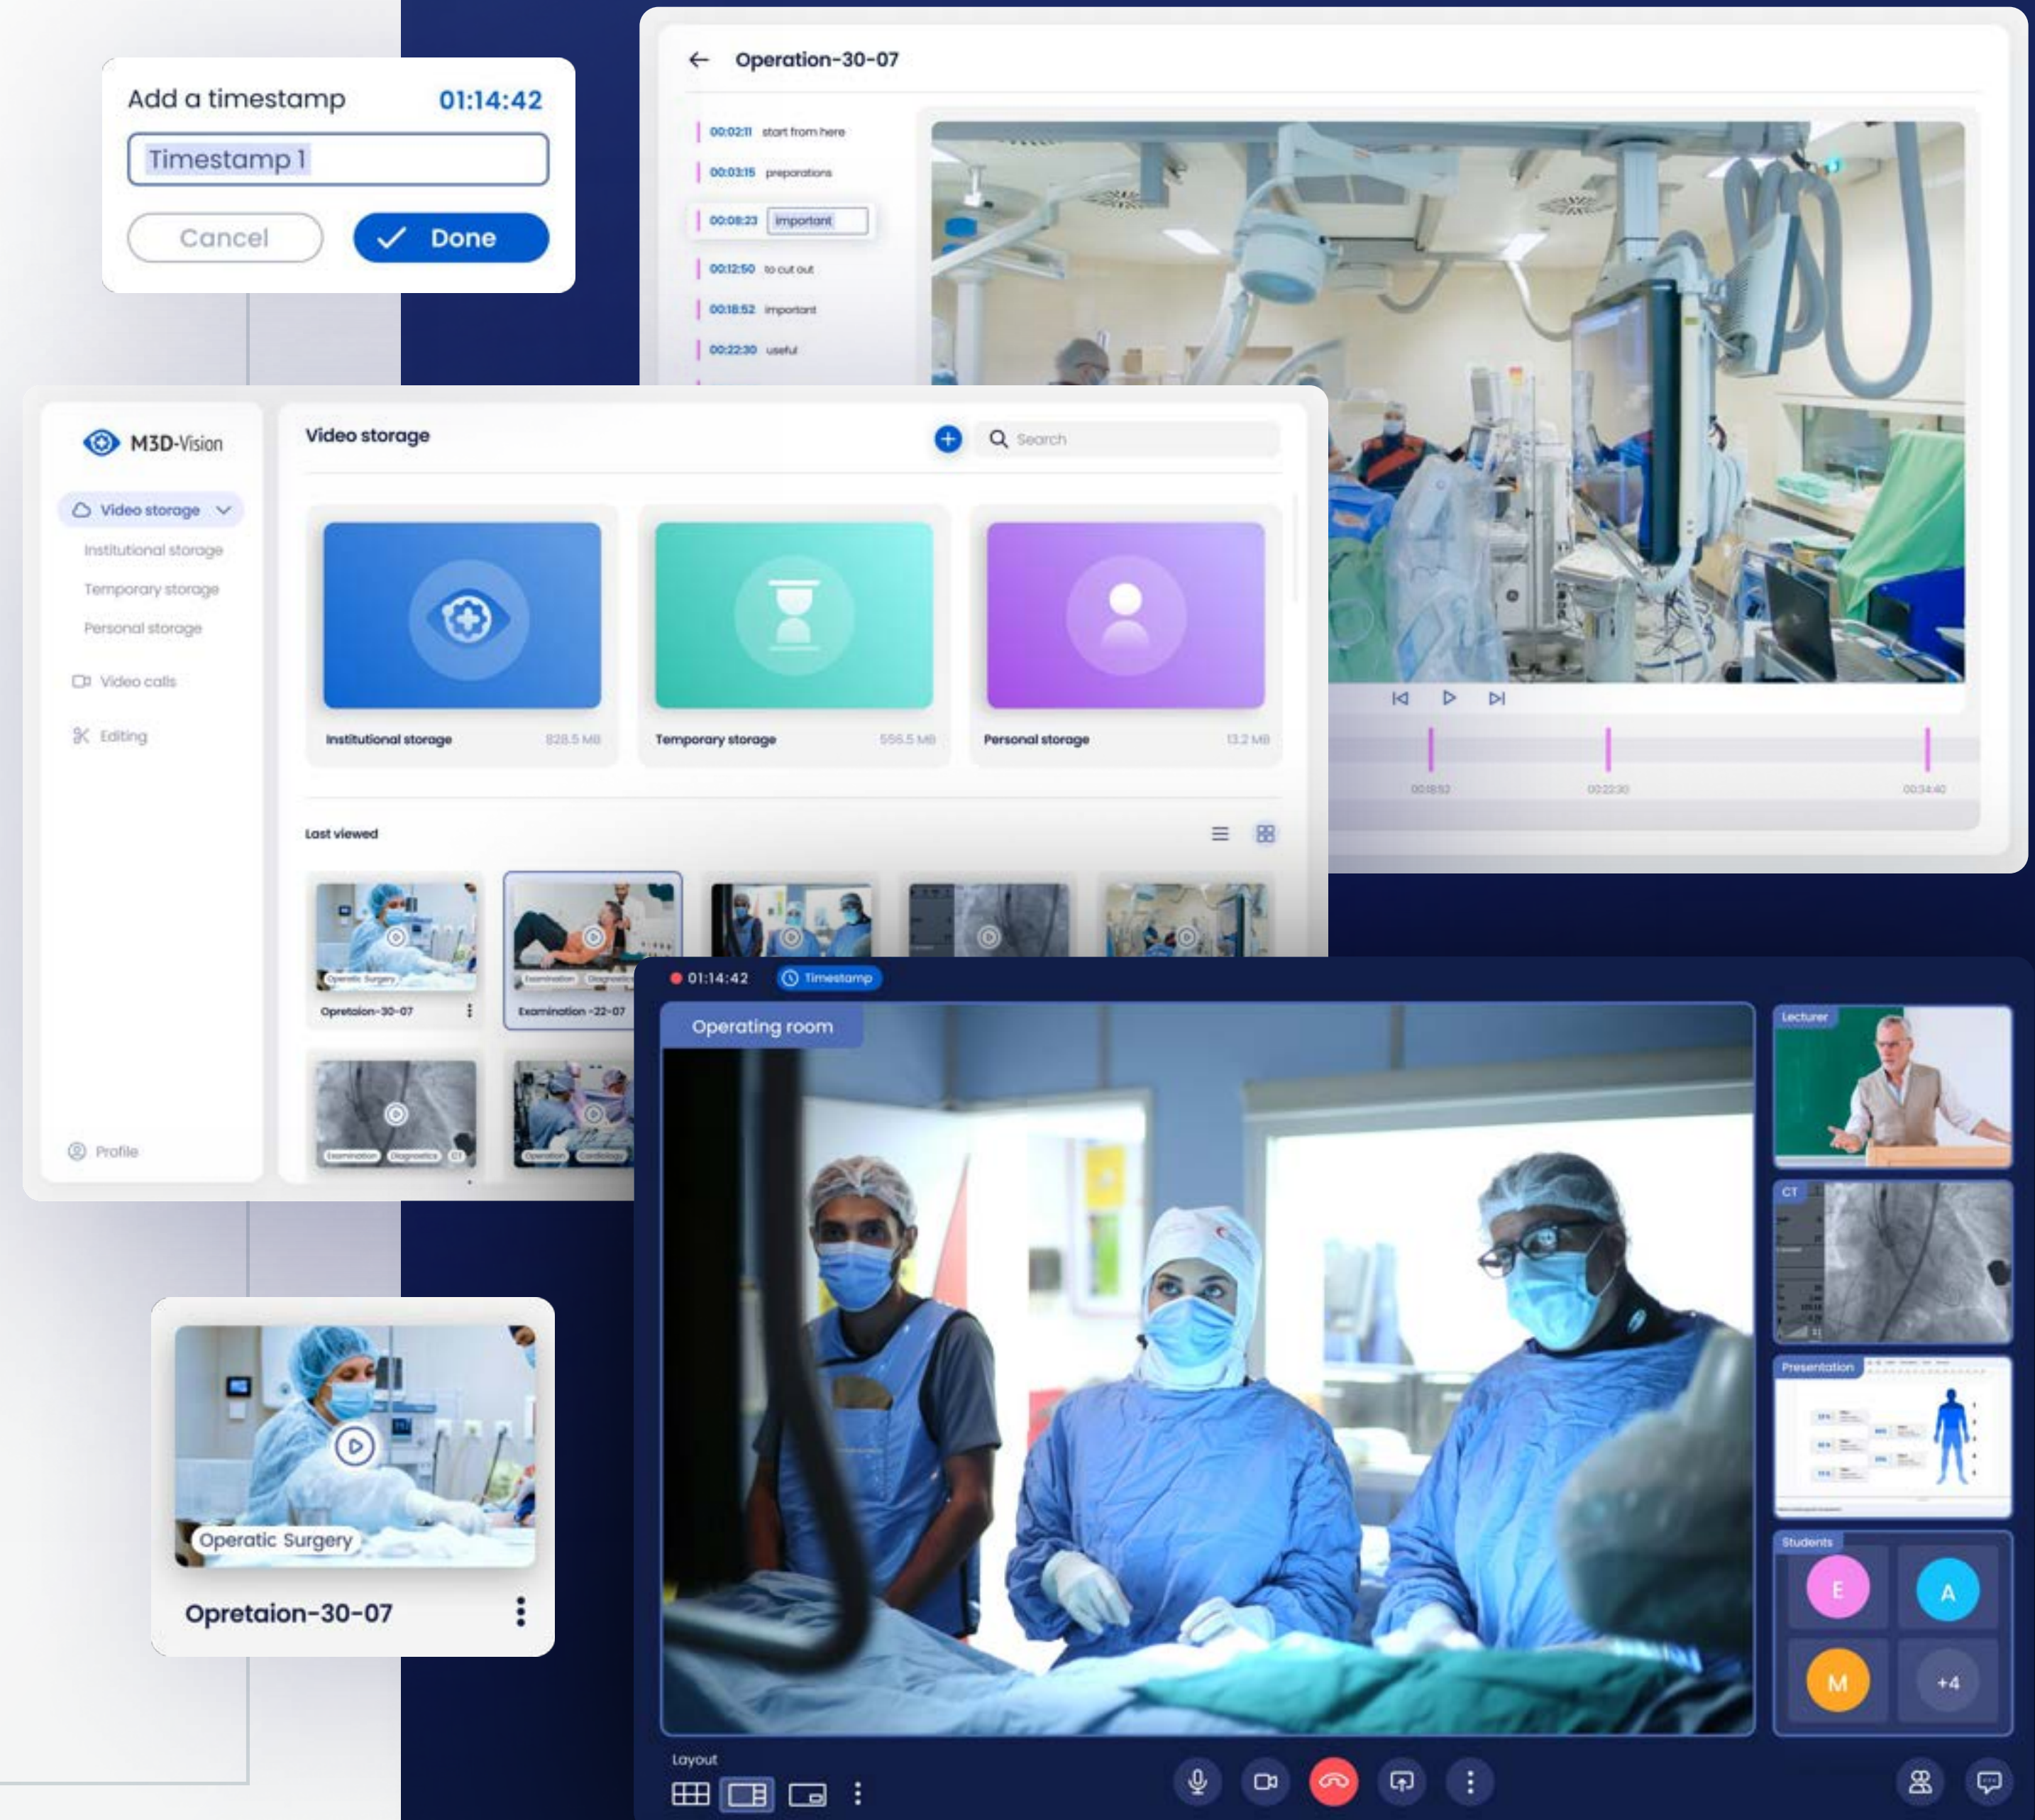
Add a timestamp 01:14:42

Timestamp 1

Cancel

Done

Operation-30-07

00:02:11 start from here

00:03:15 preparations

00:08:23 important

00:12:50 to cut out

00:18:52 important

00:22:30 useful

00:18:52

00:22:30

00:34:40

M3D-Vision

Video storage

Institutional storage

Temporary storage

Personal storage

Video calls

Editing

Profile

Video storage

Search

Institutional storage 828.5 MB

Temporary storage 556.5 MB

Personal storage 13.2 MB

Last viewed

Operatic Surgery

Opretaion-30-07

Examination

Diagnostics

Examination -22-07

Examination

Diagnostics

CT

Operation

Cardiology

01:14:42

Timestamp

Operating room

Lecturer

CT

Presentation

Students

E

A

M

+4

Layout

Operatic Surgery

Opretaion-30-07